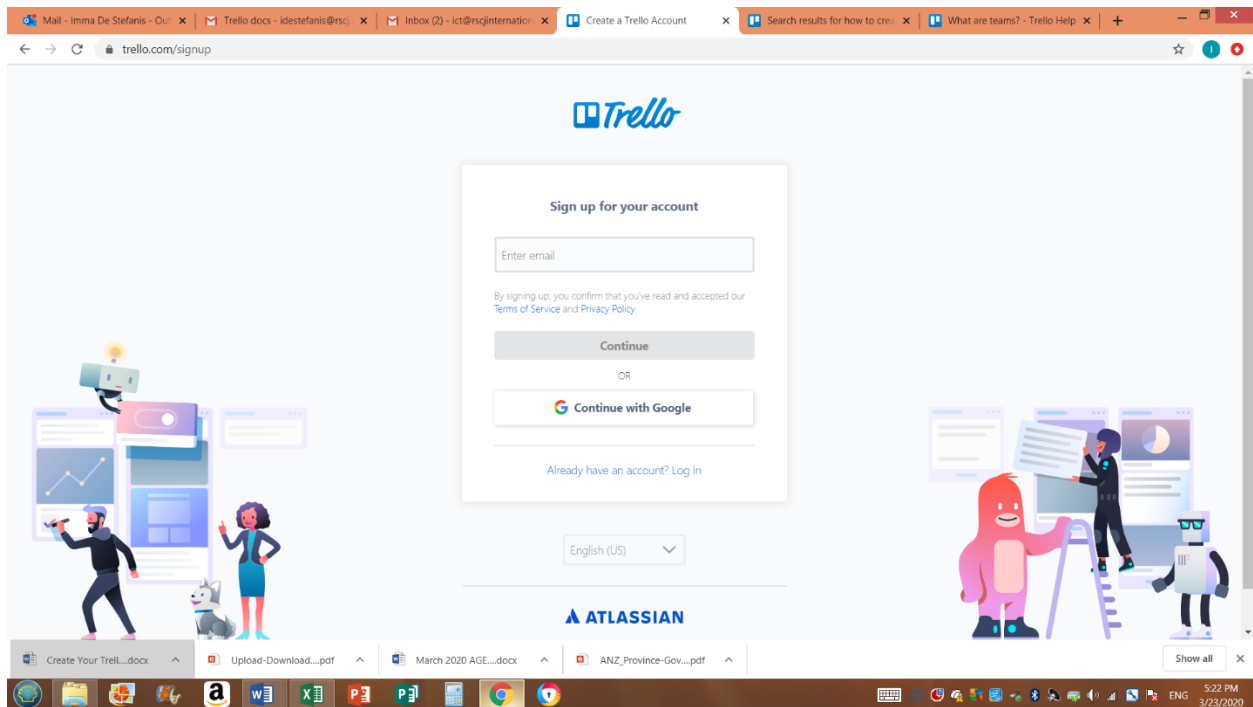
Mail - Imma De Stefanis - Out ×
Trello docs - idestefanis@rscj ×
Inbox (2) - ict@rscjinternation ×
Create a Trello Account ×
Search results for how to cre ×
What are teams? - Trello Help ×
+

trello.com/signup

Trello

Sign up for your account

Enter email

By signing up, you confirm that you've read and accepted our Terms of Service and Privacy Policy.

Continue

OR

Continue with Google

Already have an account? Log In

English (US)

ATLASSIAN

Create Your Trell....docx
Upload-Download....pdf
March 2020 AGE....docx
ANZ_Province-Gov....pdf
Show all

ENG 5:22 PM 3/23/2020